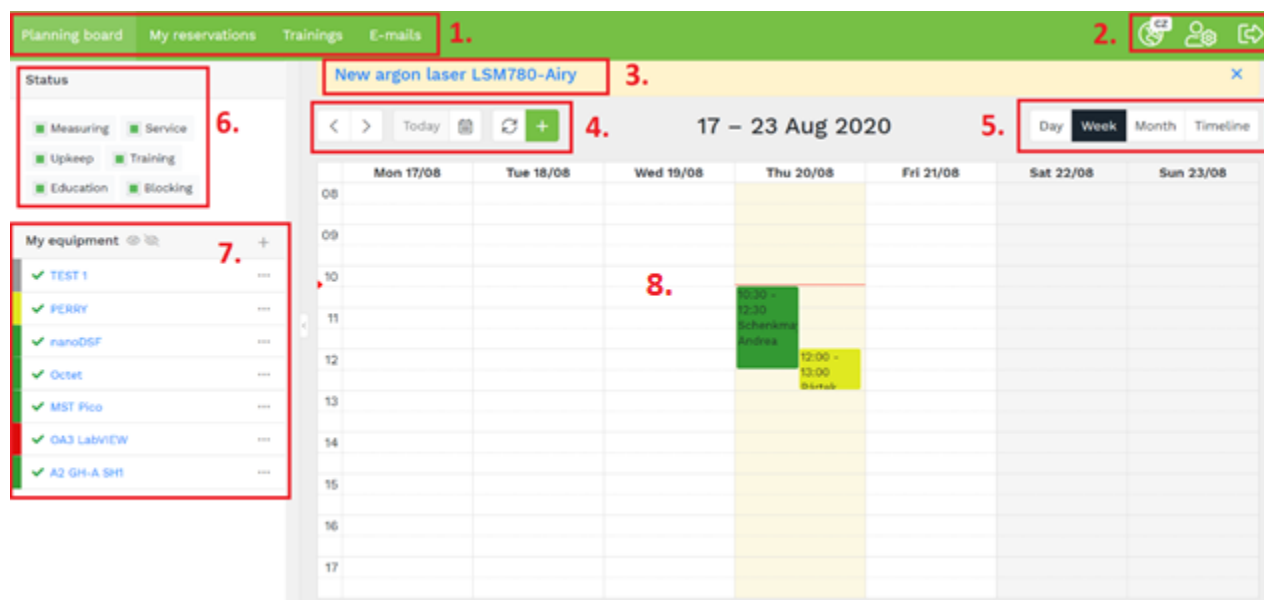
Planning board My reservations Trainings E-mails 1.

2. CZ

New argon laser LSM780-Airy 3. ×

Status 6.

Measuring Service
Upkeep Training
Education Blocking

Today + 4.

17 – 23 Aug 2020

5. Day Week Month Timeline

My equipment + 7.

TEST 1
PERRY
nanoDSF
Octet
MST Pico
OA3 LabVIEW
A2 GH-A SH1

| | Mon 17/08 | Tue 18/08 | Wed 19/08 | Thu 20/08 | Fri 21/08 | Sat 22/08 | Sun 23/08 |
|---|---|---|---|---|---|---|---|
| 08 | | | | | | | |
| 09 | | | | | | | |
| 10 | | | | | | | |
| 11 | | | | 10:30 - 12:30 Schenkma Andrea | | | |
| 12 | | | | 12:00 - 13:00 Bártek | | | |
| 13 | | | | | | | |
| 14 | | | | | | | |
| 15 | | | | | | | |
| 16 | | | | | | | |
| 17 | | | | | | | |

8.